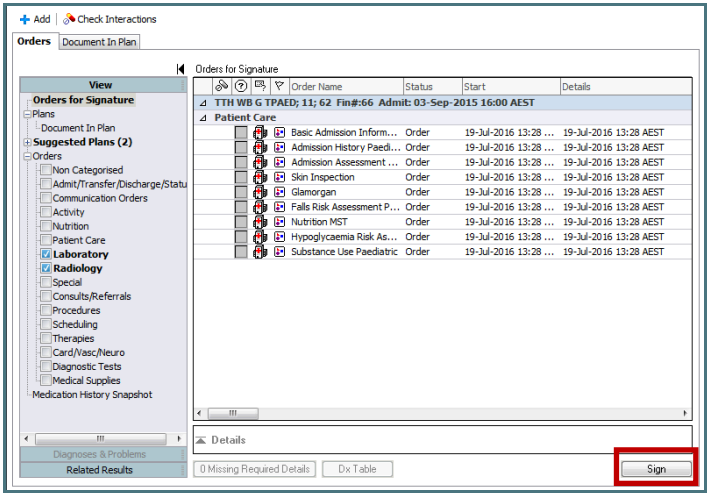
+ Add | Check Interactions

Orders | Document In Plan

View

Orders for Signature
Plans
Document In Plan
Suggested Plans (2)
Orders
Non Categorised
Admit/Transfer/Discharge/Statu
Communication Orders
Activity
Nutrition
Patient Care
Laboratory
Radiology
Special
Consults/Referrals
Procedures
Scheduling
Therapies
Card/Vasc/Neuro
Diagnostic Tests
Medical Supplies
Medication History Snapshot

Diagnoses & Problems
Related Results

Orders for Signature

| | | | | Order Name | Status | Start | Details |
|---|---|---|---|---|---|---|---|
| TTH WB G TPAED; 11; 62 Fin#:66 Admit: 03-Sep-2015 16:00 AEST | | | | | | | |
| Patient Care | | | | | | | |
| | | | | Basic Admission Inform... | Order | 19-Jul-2016 13:28 ... | 19-Jul-2016 13:28 AEST |
| | | | | Admission History Paedi... | Order | 19-Jul-2016 13:28 ... | 19-Jul-2016 13:28 AEST |
| | | | | Admission Assessment ... | Order | 19-Jul-2016 13:28 ... | 19-Jul-2016 13:28 AEST |
| | | | | Skin Inspection | Order | 19-Jul-2016 13:28 ... | 19-Jul-2016 13:28 AEST |
| | | | | Glamorgan | Order | 19-Jul-2016 13:28 ... | 19-Jul-2016 13:28 AEST |
| | | | | Falls Risk Assessment P... | Order | 19-Jul-2016 13:28 ... | 19-Jul-2016 13:28 AEST |
| | | | | Nutrition MST | Order | 19-Jul-2016 13:28 ... | 19-Jul-2016 13:28 AEST |
| | | | | Hypoglycaemia Risk As... | Order | 19-Jul-2016 13:28 ... | 19-Jul-2016 13:28 AEST |
| | | | | Substance Use Paediatric | Order | 19-Jul-2016 13:28 ... | 19-Jul-2016 13:28 AEST |

Details

0 Missing Required Details | Dx Table

Sign